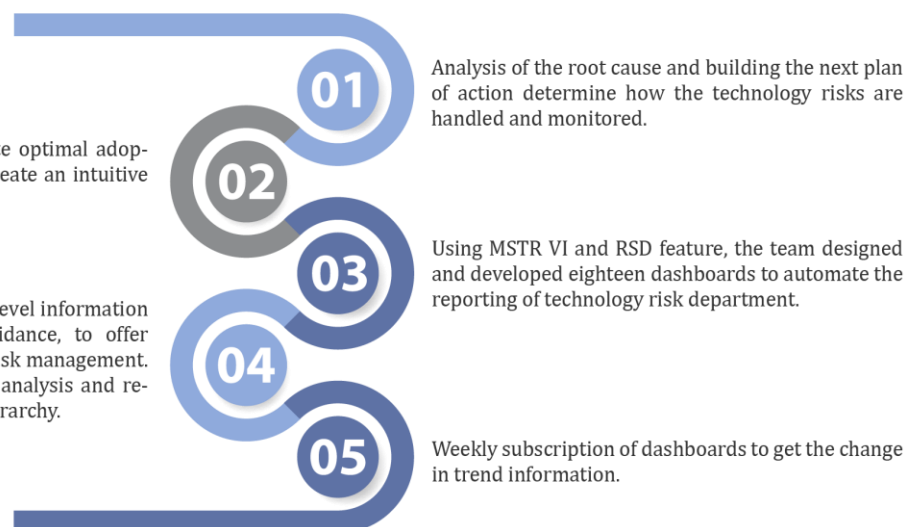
01

Analysis of the root cause and building the next plan of action determine how the technology risks are handled and monitored.

e optimal adop-
eate an intuitive

02

03

Using MSTR VI and RSD feature, the team designed and developed eighteen dashboards to automate the reporting of technology risk department.

evel information
idance, to offer
sk management.
analysis and re-
rarchy.

04

05

Weekly subscription of dashboards to get the change in trend information.